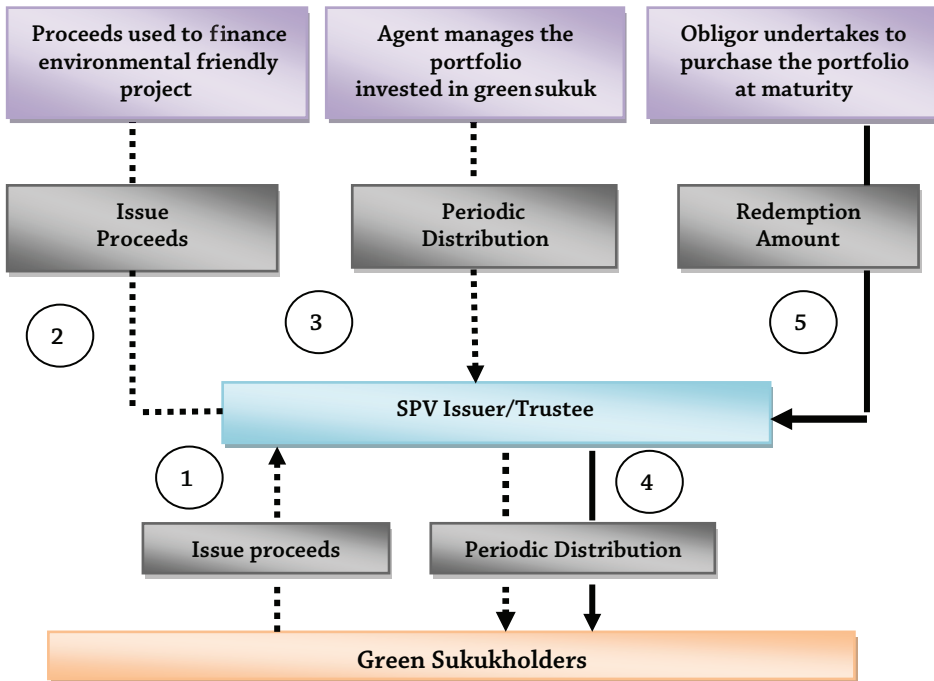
Proceeds used to finance environmental friendly project

Agent manages the portfolio invested in green sukuk

Obligor undertakes to purchase the portfolio at maturity

Issue Proceeds

Periodic Distribution

Redemption Amount

2

3

5

SPV Issuer/Trustee

1

4

Issue proceeds

Periodic Distribution

Green Sukukholders